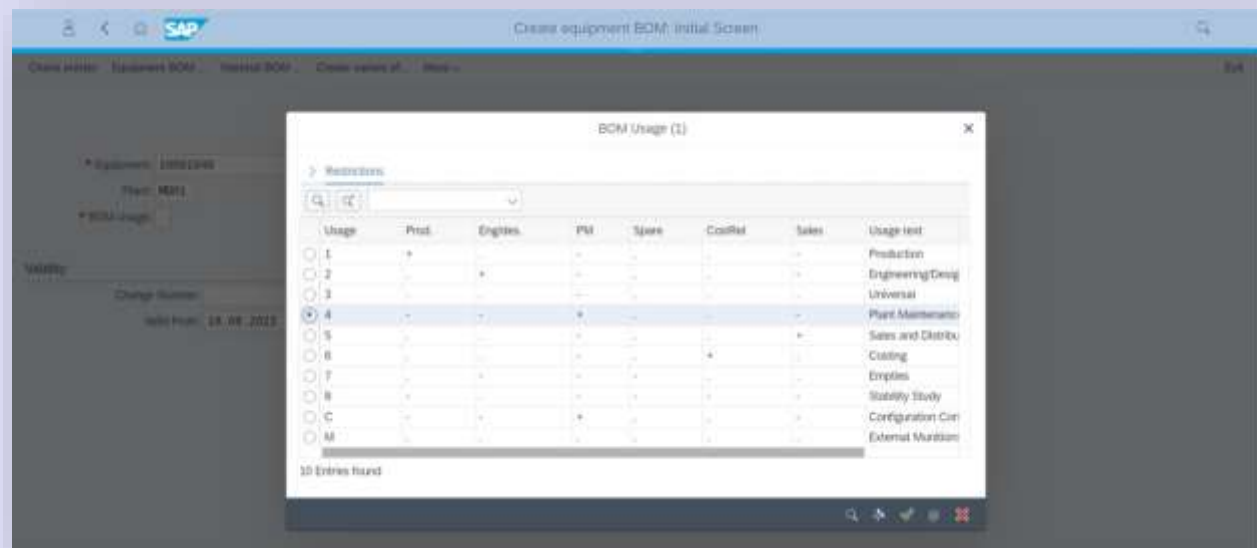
SAP

Create equipment BOM: Initial Screen

Create entries Equipment BOM... Material BOM... Create variant of... More

Exit

* Equipment: 10001046

Plant: M001

* BOM Usage:

Validity

Change Number:

Valid From: 18.08.2023

BOM Usage (1)

> Restrictions

| | Usage | Prod. | Engides | PM | Spare | CostRel | Sales | Usage text |
|---|---|---|---|---|---|---|---|---|
| ○ | 1 | + | . | - | . | . | - | Production |
| ○ | 2 | . | + | - | . | . | - | Engineering/Desig |
| ○ | 3 | . | . | - | . | . | - | Universal |
| ◉ | 4 | - | - | + | . | . | - | Plant Maintenanc |
| ○ | 5 | . | . | - | . | . | + | Sales and Distribu |
| ○ | 6 | . | . | - | . | + | - | Costing |
| ○ | 7 | . | - | - | . | . | - | Empties |
| ○ | 8 | . | . | - | . | . | - | Stability Study |
| ○ | C | . | - | + | . | . | - | Configuration Con |
| ○ | M | . | . | - | . | . | - | External Munition |

10 Entries found